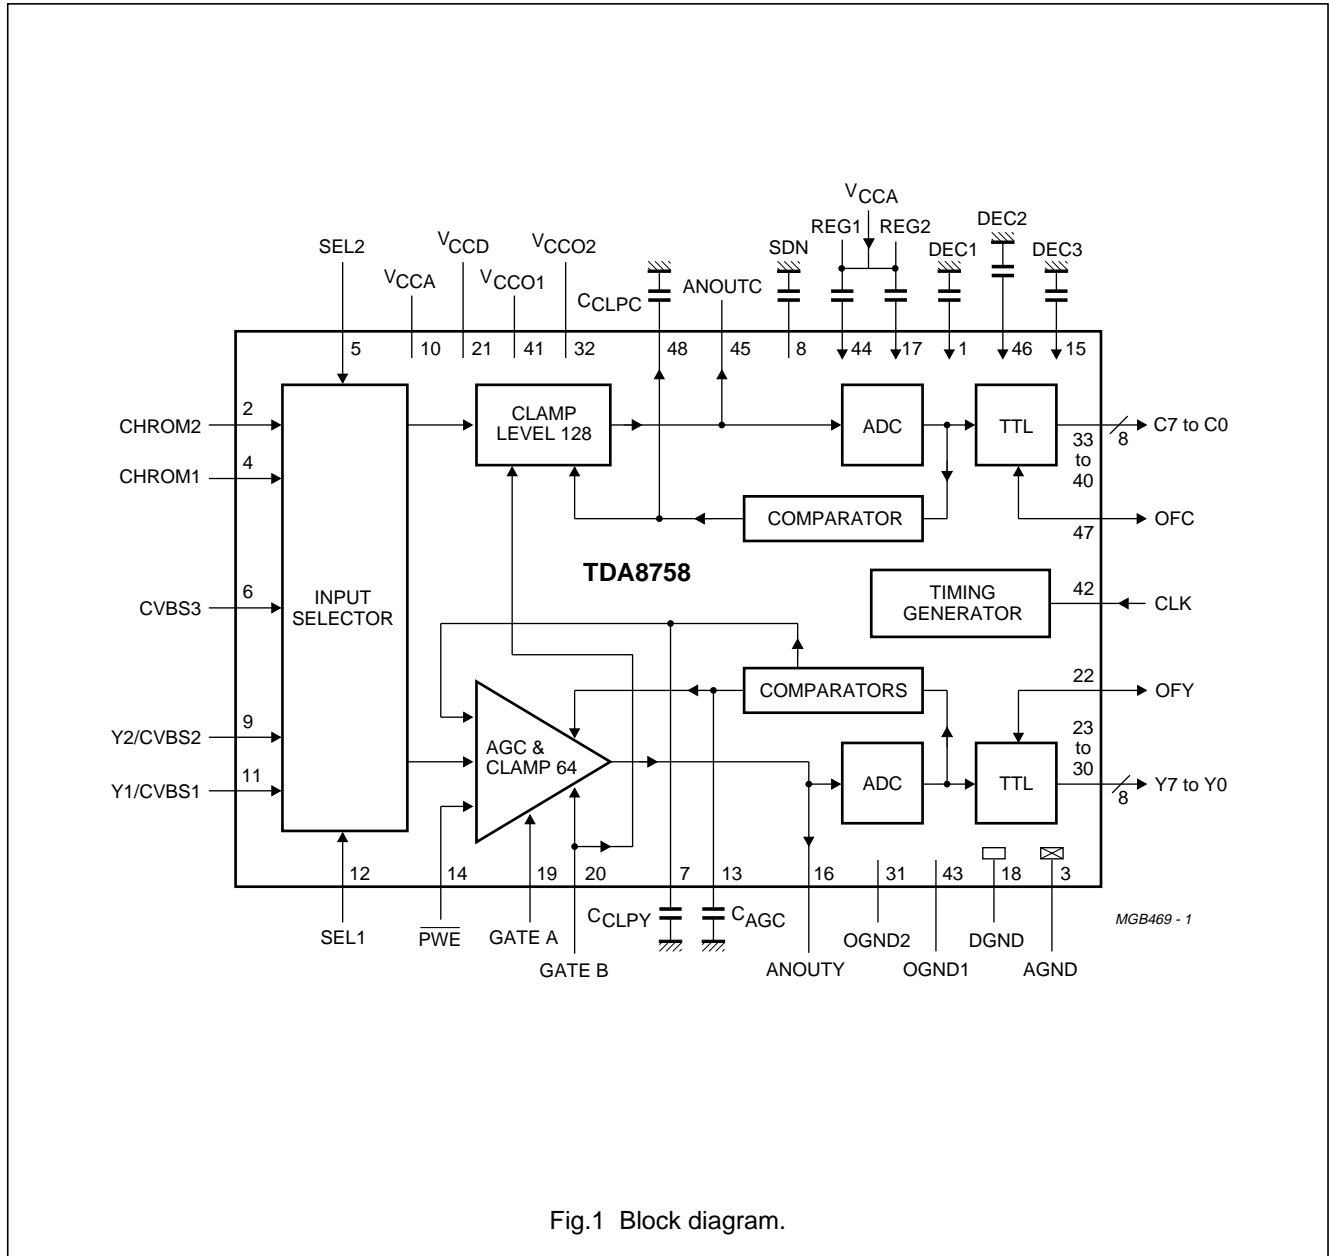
SEL2
$V_{CCA}$
$V_{CCD}$
$V_{CCO1}$
$V_{CCO2}$
$C_{CLPC}$
ANOUTC
SDN
$V_{CCA}$
REG1
REG2
DEC1
DEC2
DEC3

5 10 21 41 32 48 45 8 44 17 1 46 15

2 CHROM2
4 CHROM1
6 CVBS3
9 Y2/CVBS2
11 Y1/CVBS1

INPUT SELECTOR

CLAMP LEVEL 128

ADC

TTL

C7 to C0
8
33 to 40

COMPARATOR

47 OFC

TDA8758

TIMING GENERATOR

42 CLK

COMPARATORS

22 OFY

AGC & CLAMP 64

ADC

TTL

23 to 30
Y7 to Y0
8

12 14 19 20 7 13 16 31 43 18 3

SEL1
$\overline{PWE}$
GATE A
GATE B
$C_{CLPY}$
$C_{AGC}$
ANOUTY
OGND2
OGND1
DGND
AGND

MGB469 - 1

Fig.1 Block diagram.